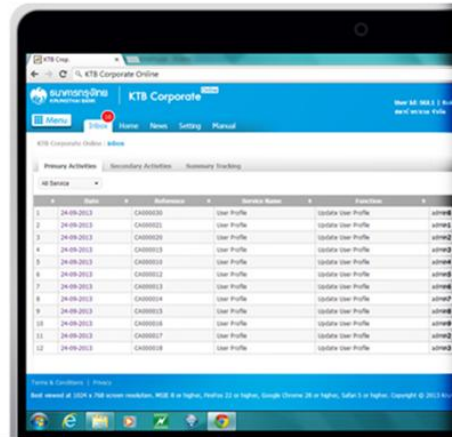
KTB Corp.

KTB Corporate Online

ธนาคารกรุงไทย KRUNGTHAI BANK | KTB Corporate Online

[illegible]

Menu | Inbox 10 | Home | News | Setting | Manual

KTB Corporate Online : Inbox

Primary Activities | Secondary Activities | Summary Tracking

All Service

| | Date | Reference | Service Name | Function | |
|---|---|---|---|---|---|
| 1 | 24-09-2013 | CA000030 | User Profile | Update User Profile | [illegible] |
| 2 | 24-09-2013 | CA000021 | User Profile | Update User Profile | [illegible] |
| 3 | 24-09-2013 | CA000020 | User Profile | Update User Profile | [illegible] |
| 4 | 24-09-2013 | CA000019 | User Profile | Update User Profile | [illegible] |
| 5 | 24-09-2013 | CA000010 | User Profile | Update User Profile | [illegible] |
| 6 | 24-09-2013 | CA000012 | User Profile | Update User Profile | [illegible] |
| 7 | 24-09-2013 | CA000013 | User Profile | Update User Profile | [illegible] |
| 8 | 24-09-2013 | CA000014 | User Profile | Update User Profile | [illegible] |
| 9 | 24-09-2013 | CA000015 | User Profile | Update User Profile | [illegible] |
| 10 | 24-09-2013 | CA000016 | User Profile | Update User Profile | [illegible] |
| 11 | 24-09-2013 | CA000017 | User Profile | Update User Profile | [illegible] |
| 12 | 24-09-2013 | CA000018 | User Profile | Update User Profile | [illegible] |

Terms & Conditions | Privacy

Best viewed at 1024 x 768 screen resolution. MSIE 8 or higher, Firefox 22 or higher, Google Chrome 28 or higher, Safari 5 or higher. Copyright © 2013 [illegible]